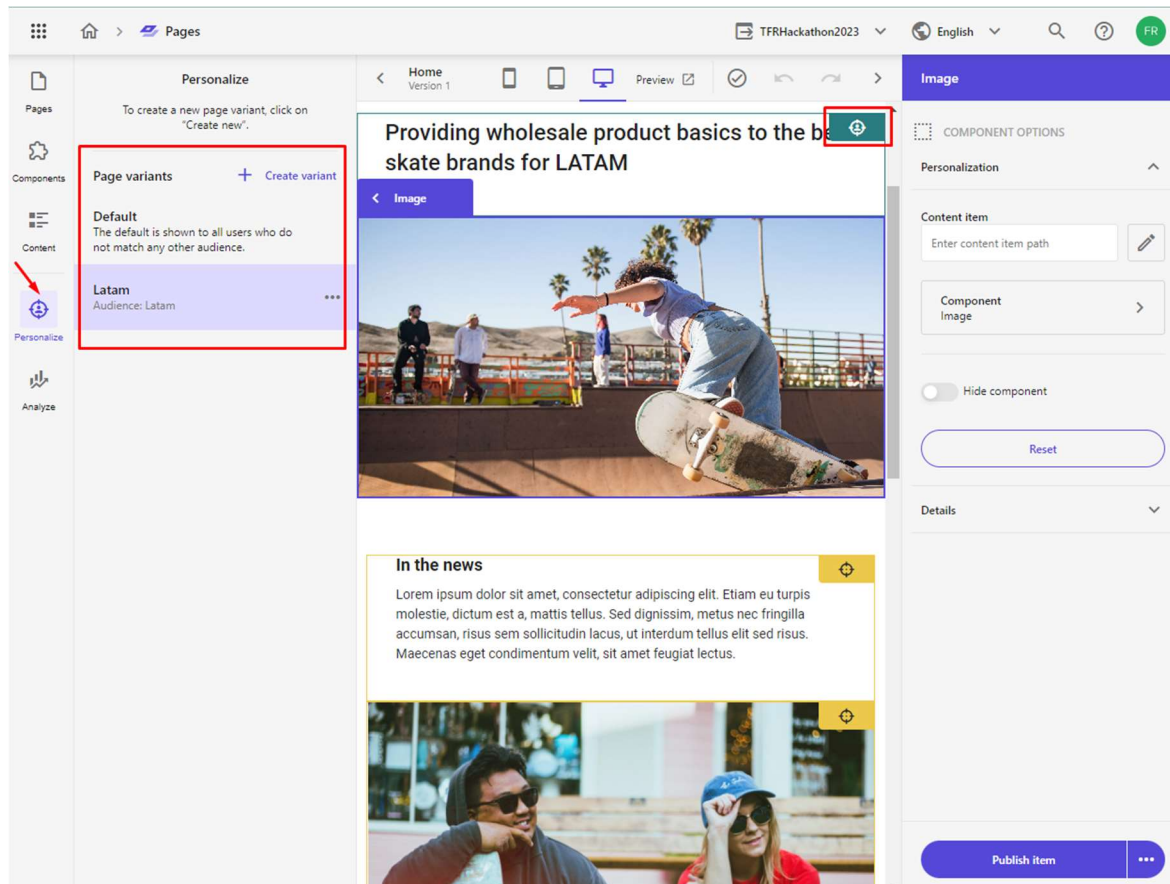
Pages

TFRHackathon2023

English

FR

Pages

Components

Content

Personalize

Analyze

Personalize

To create a new page variant, click on "Create new".

Page variants

+ Create variant

Default

The default is shown to all users who do not match any other audience.

Latam

Audience: Latam

Home

Version 1

Preview

Providing wholesale product basics to the b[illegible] skate brands for LATAM

Image

In the news

Lorem ipsum dolor sit amet, consectetur adipiscing elit. Etiam eu turpis molestie, dictum est a, mattis tellus. Sed dignissim, metus nec fringilla accumsan, risus sem sollicitudin lacus, ut interdum tellus elit sed risus. Maecenas eget condimentum velit, sit amet feugiat lectus.

Image

COMPONENT OPTIONS

Personalization

Content item

Enter content item path

Component

Image

Hide component

Reset

Details

Publish item